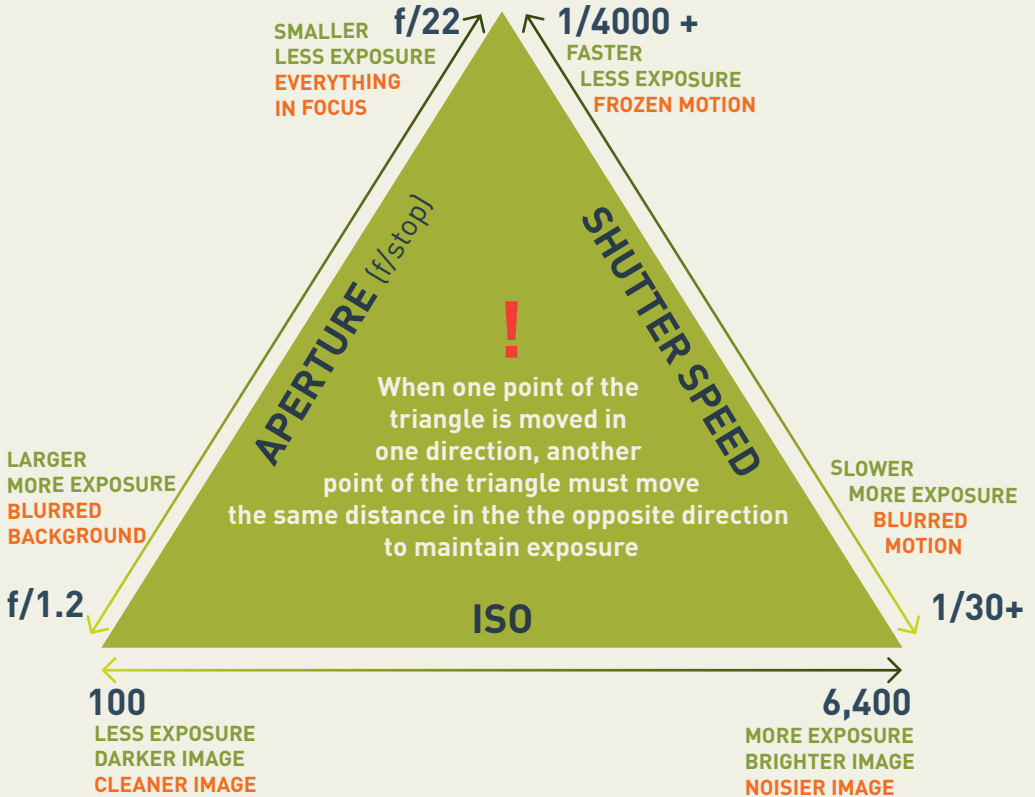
SMALLER
LESS EXPOSURE
EVERYTHING
IN FOCUS

f/22

1/4000 +

FASTER
LESS EXPOSURE
FROZEN MOTION

APERTURE (f/stop)

SHUTTER SPEED

!

When one point of the triangle is moved in one direction, another point of the triangle must move the same distance in the the opposite direction to maintain exposure

LARGER
MORE EXPOSURE
BLURRED
BACKGROUND

SLOWER
MORE EXPOSURE
BLURRED
MOTION

f/1.2

ISO

1/30+

100
LESS EXPOSURE
DARKER IMAGE
CLEANER IMAGE

6,400
MORE EXPOSURE
BRIGHTER IMAGE
NOISIER IMAGE